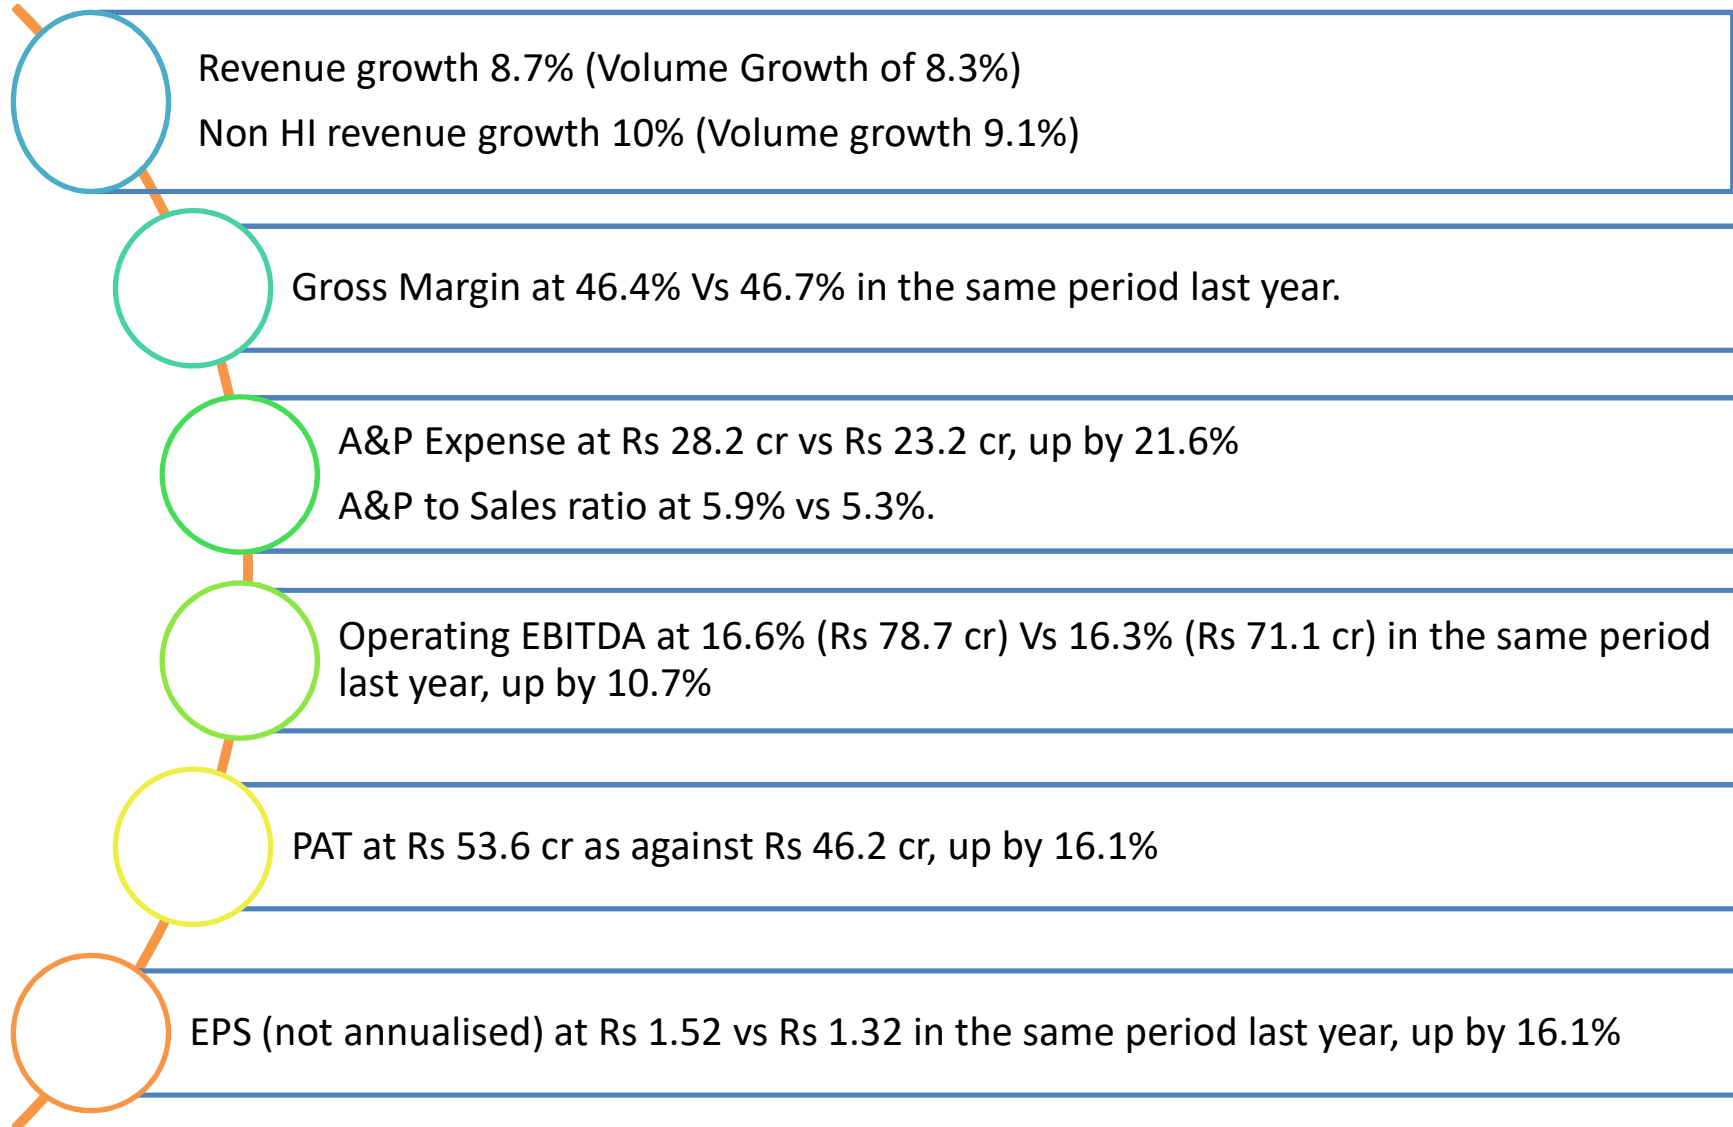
Revenue growth 8.7% (Volume Growth of 8.3%)

Non HI revenue growth 10% (Volume growth 9.1%)

Gross Margin at 46.4% Vs 46.7% in the same period last year.

A&P Expense at Rs 28.2 cr vs Rs 23.2 cr, up by 21.6%

A&P to Sales ratio at 5.9% vs 5.3%.

Operating EBITDA at 16.6% (Rs 78.7 cr) Vs 16.3% (Rs 71.1 cr) in the same period last year, up by 10.7%

PAT at Rs 53.6 cr as against Rs 46.2 cr, up by 16.1%

EPS (not annualised) at Rs 1.52 vs Rs 1.32 in the same period last year, up by 16.1%